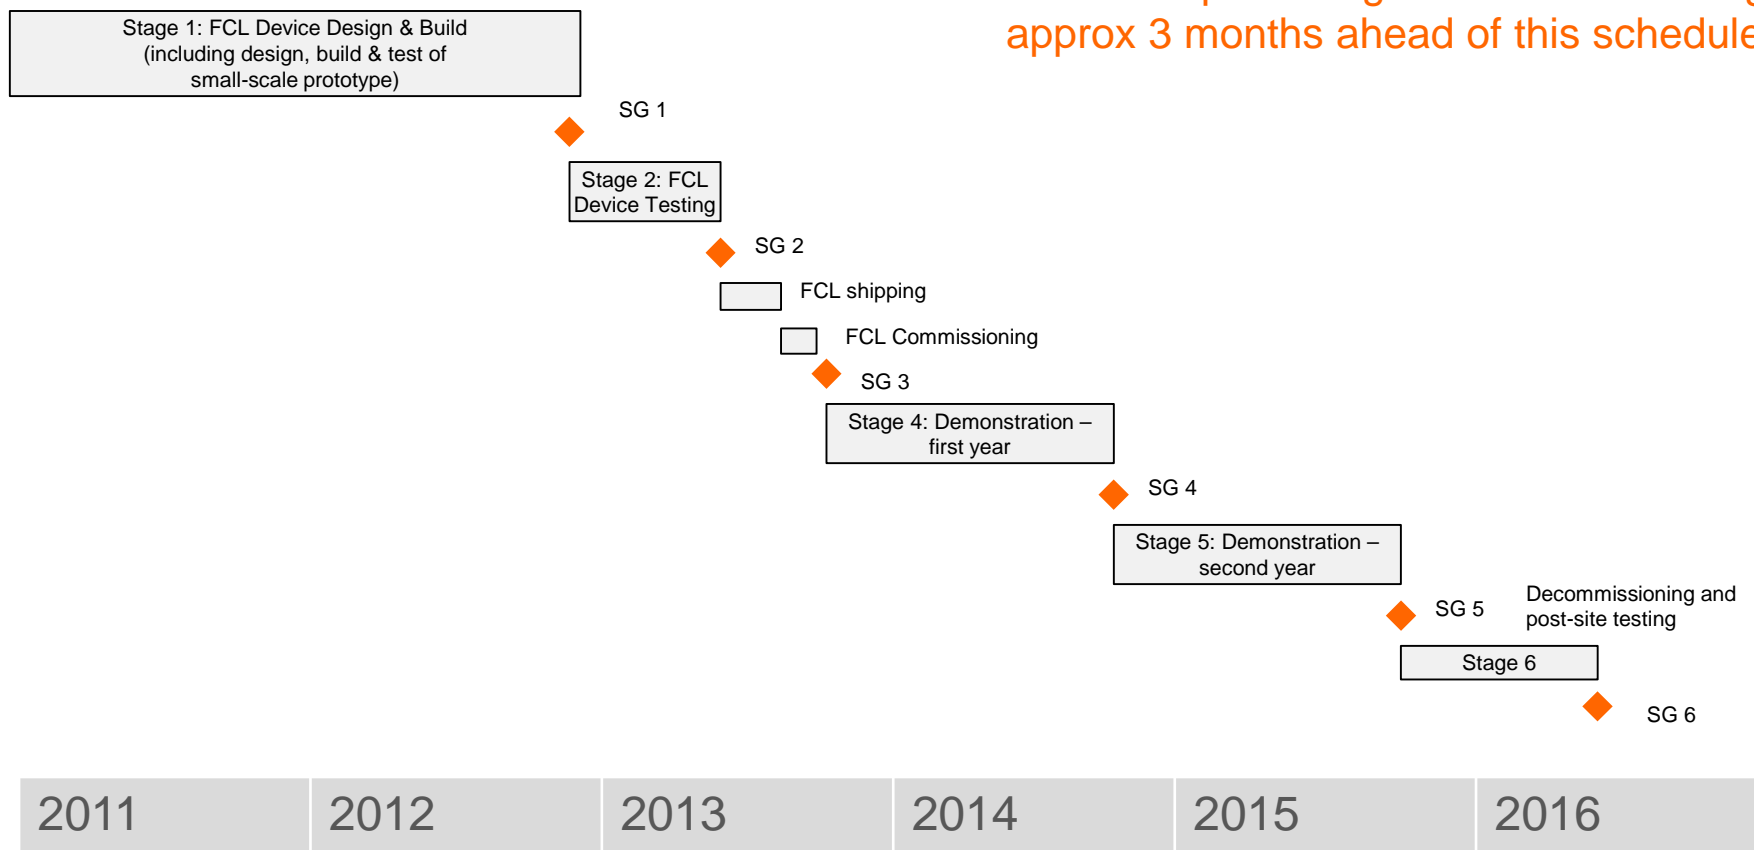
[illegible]
approx 3 months ahead of this schedule

Stage 1: FCL Device Design & Build (including design, build & test of small-scale prototype)

SG 1

Stage 2: FCL Device Testing

SG 2

FCL shipping

FCL Commissioning

SG 3

Stage 4: Demonstration – first year

SG 4

Stage 5: Demonstration – second year

SG 5

Decommissioning and post-site testing

Stage 6

SG 6

| 2011 | 2012 | 2013 | 2014 | 2015 | 2016 |
|---|---|---|---|---|---|